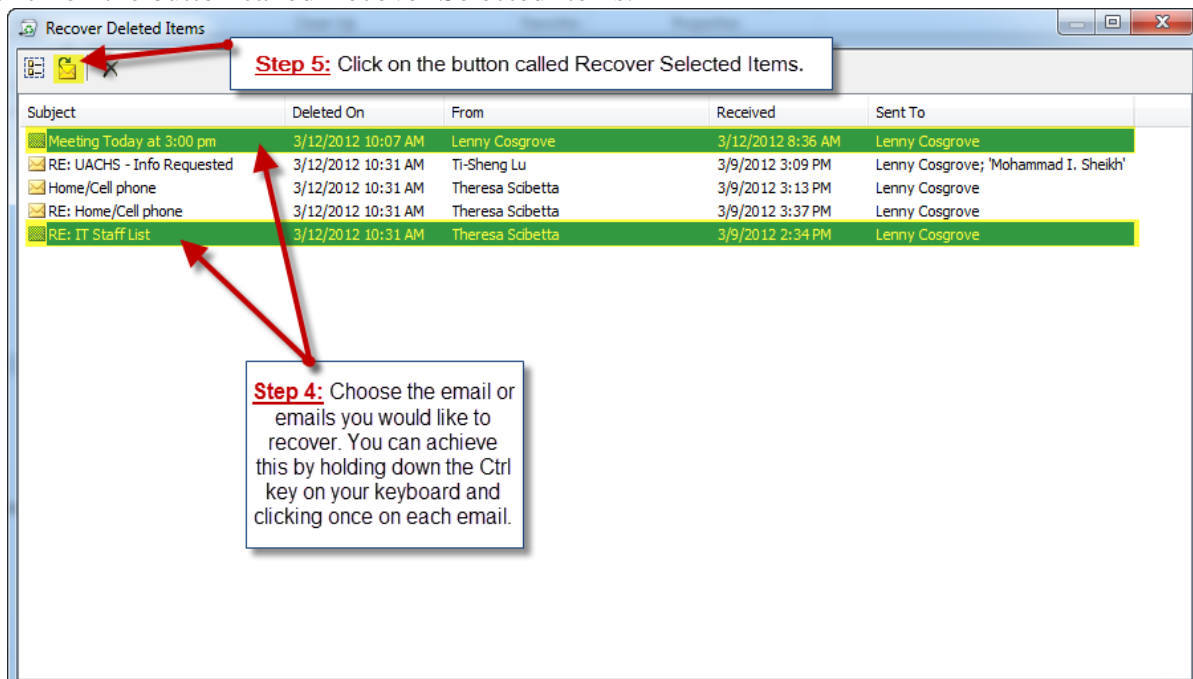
Recover Deleted Items

Step 5: Click on the button called Recover Selected Items.

| Subject | Deleted On | From | Received | Sent To |
|---|---|---|---|---|
| Meeting Today at 3:00 pm | 3/12/2012 10:07 AM | Lenny Cosgrove | 3/12/2012 8:36 AM | Lenny Cosgrove |
| RE: UACHS - Info Requested | 3/12/2012 10:31 AM | Ti-Sheng Lu | 3/9/2012 3:09 PM | Lenny Cosgrove; 'Mohammad I. Sheikh' |
| Home/Cell phone | 3/12/2012 10:31 AM | Theresa Scibetta | 3/9/2012 3:13 PM | Lenny Cosgrove |
| RE: Home/Cell phone | 3/12/2012 10:31 AM | Theresa Scibetta | 3/9/2012 3:37 PM | Lenny Cosgrove |
| RE: IT Staff List | 3/12/2012 10:31 AM | Theresa Scibetta | 3/9/2012 2:34 PM | Lenny Cosgrove |

Step 4: Choose the email or emails you would like to recover. You can achieve this by holding down the Ctrl key on your keyboard and clicking once on each email.